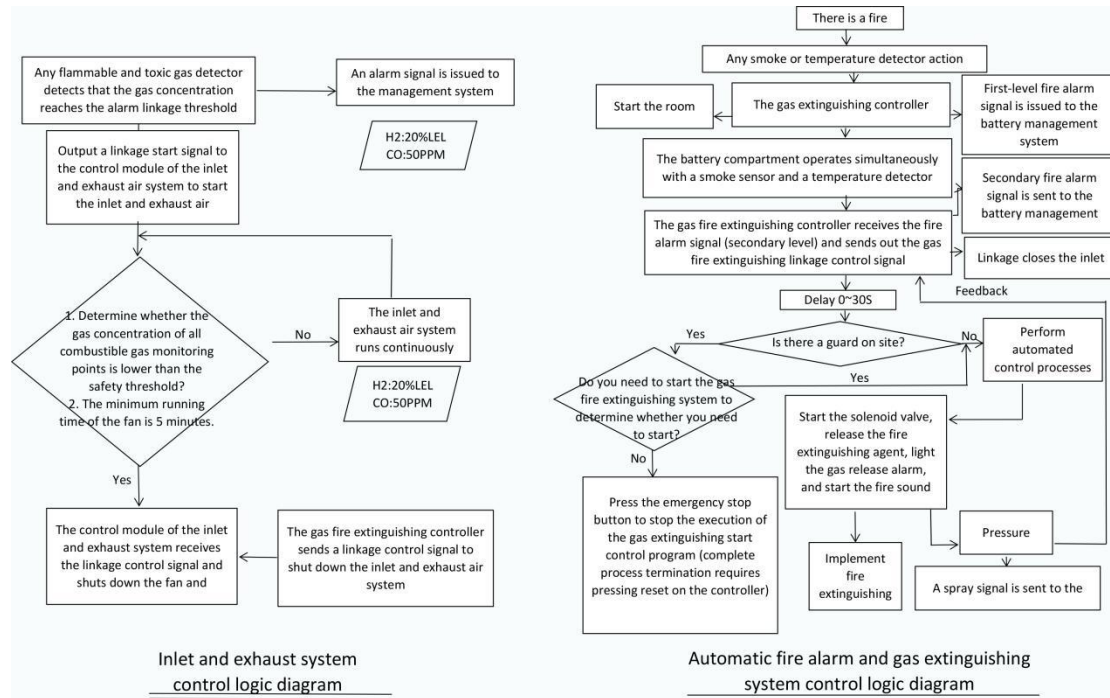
Any flammable and toxic gas detector detects that the gas concentration reaches the alarm linkage threshold

An alarm signal is issued to the management system

H2:20%LEL
CO:50PPM

Output a linkage start signal to the control module of the inlet and exhaust air system to start the inlet and exhaust air

1. Determine whether the gas concentration of all combustible gas monitoring points is lower than the safety threshold?
2. The minimum running time of the fan is 5 minutes.

No

The inlet and exhaust air system runs continuously

H2:20%LEL
CO:50PPM

Yes

The control module of the inlet and exhaust system receives the linkage control signal and shuts down the fan and

The gas fire extinguishing controller sends a linkage control signal to shut down the inlet and exhaust air system

Inlet and exhaust system control logic diagram

There is a fire

Any smoke or temperature detector action

Start the room

The gas extinguishing controller

First-level fire alarm signal is issued to the battery management system

The battery compartment operates simultaneously with a smoke sensor and a temperature detector

Secondary fire alarm signal is sent to the battery management

The gas fire extinguishing controller receives the fire alarm signal (secondary level) and sends out the gas fire extinguishing linkage control signal

Linkage closes the inlet

Feedback

Delay 0~30S

Yes

Is there a guard on site?

No

Perform automated control processes

Do you need to start the gas fire extinguishing system to determine whether you need to start?

Yes

No

Start the solenoid valve, release the fire extinguishing agent, light the gas release alarm, and start the fire sound

Press the emergency stop button to stop the execution of the gas extinguishing start control program (complete process termination requires pressing reset on the controller)

Implement fire extinguishing

Pressure

A spray signal is sent to the

Automatic fire alarm and gas extinguishing system control logic diagram